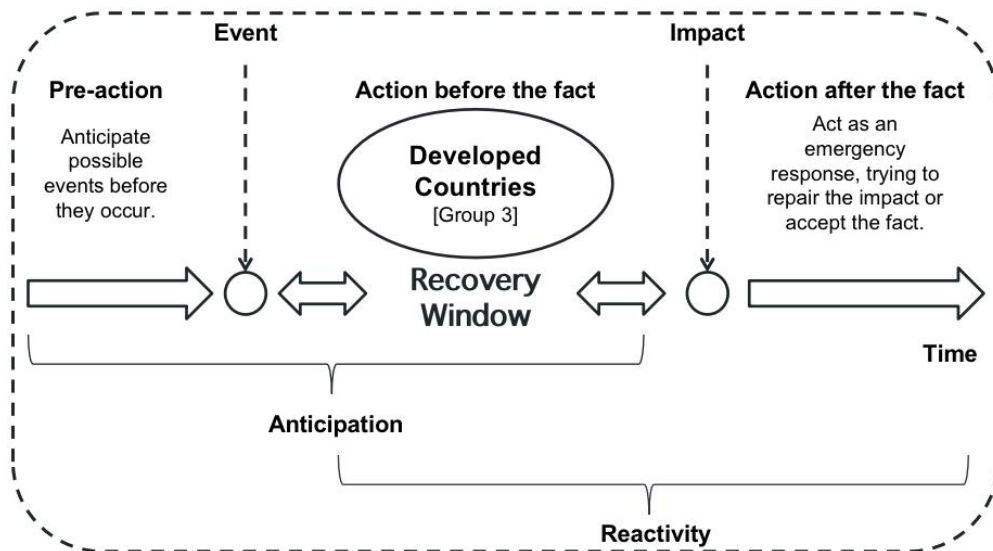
Event

Impact

Pre-action

Anticipate possible events before they occur.

Action before the fact

Developed Countries
[Group 3]

Action after the fact

Act as an emergency response, trying to repair the impact or accept the fact.

Recovery Window

Time

Anticipation

Reactivity